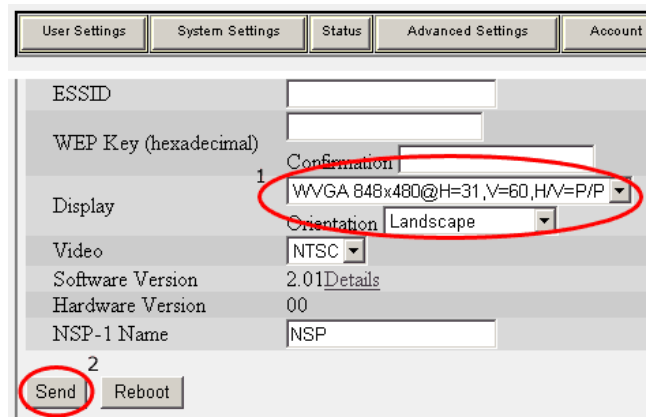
User Settings | System Settings | Status | Advanced Settings | Account

| | |
|---|---|
| ESSID | |
| WEP Key (hexadecimal) | Confirmation |
| Display | 1 WVGA 848x480@H=31,V=60,H/V=P/P Orientation Landscape |
| Video | NTSC |
| Software Version | 2.01Details |
| Hardware Version | 00 |
| NSP-1 Name | NSP |

2
Send Reboot